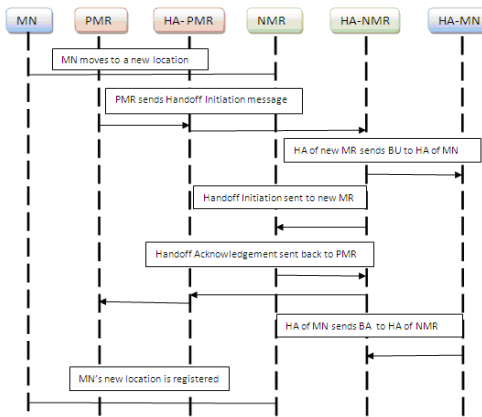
MN

PMR

HA- PMR

NMR

HA-NMR

HA-MN

MN moves to a new location

PMR sends Handoff Initiation message

HA of new MR sends BU to HA of MN

Handoff Initiation sent to new MR

Handoff Acknowledgement sent back to PMR

HA of MN sends BA to HA of NMR

MN's new location is registered